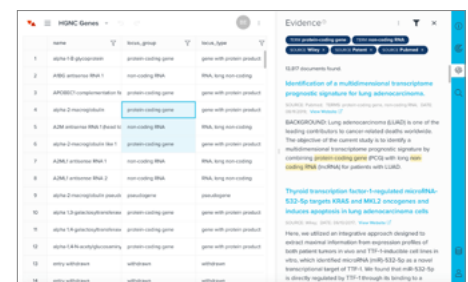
HGNC Genes

| | name | locus_group | locus_type |
|---|---|---|---|
| 1 | alpha-1-B glycoprotein | protein-coding gene | gene with protein product |
| 2 | A1BG antisense RNA 1 | non-coding RNA | RNA, long non-coding |
| 3 | APOBEC1 complementation fa | protein-coding gene | gene with protein product |
| 4 | alpha-2-macroglobulin | protein-coding gene | gene with protein product |
| 5 | A2M antisense RNA 1 (head to | non-coding RNA | RNA, long non-coding |
| 6 | alpha-2-macroglobulin like 1 | protein-coding gene | gene with protein product |
| 7 | A2ML1 antisense RNA 1 | non-coding RNA | RNA, long non-coding |
| 8 | A2ML1 antisense RNA 2 | non-coding RNA | RNA, long non-coding |
| 9 | alpha-2-macroglobulin pseudo | pseudogene | pseudogene |
| 10 | alpha-1,3-galactosyltransferas | pseudogene | pseudogene |
| 11 | alpha-1,3-galactosyltransferas | protein-coding gene | gene with protein product |
| 12 | alpha-1,4-N-acetylglucosaminy | protein-coding gene | gene with protein product |
| 13 | entry withdrawn | withdrawn | withdrawn |
| 14 | entry withdrawn | withdrawn | withdrawn |

Evidence

TERM protein-coding gene TERM non-coding RNA
SOURCE Wiley SOURCE Patent SOURCE Pubmed

13,817 documents found

Identification of a multidimensional transcriptome prognostic signature for lung adenocarcinoma.

SOURCE Pubmed TERMS protein-coding gene, long non-coding RNA

BACKGROUND: Lung adenocarcinoma (LUAD) is one of the leading contributors to cancer-related deaths worldwide. The objective of the current study is to identify a multidimensional transcriptome prognostic signature by combining protein coding gene (PCG) with long non coding RNA (lncRNA) for patients with LUAD.

Thyroid transcription factor-1-regulated microRNA-532-5p targets KRAS and MKL2 oncogenes and induces apoptosis in lung adenocarcinoma cells

SOURCE Wiley DATE 09/05/2017 View Metadata

Here, we utilized an integrative approach designed to extract maximal information from expression profiles of both patient tumors in vivo and TTF-1-inducible cell lines in vitro, which identified microRNA (miR)-532-5p as a novel transcriptional target of TTF-1. We found that miR-532-5p is directly regulated by TTF-1 through